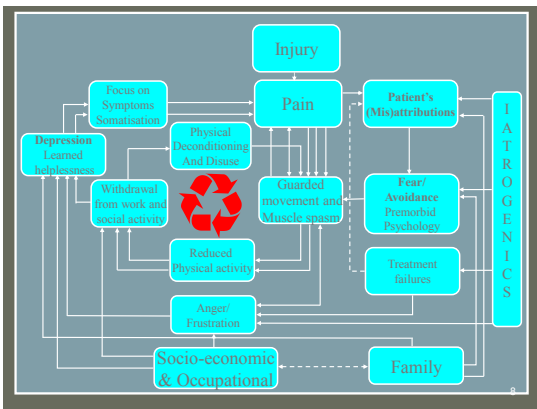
Injury

Pain

Focus on Symptoms Somatisation

Depression Learned helplessness

Physical Deconditioning And Disuse

Withdrawal from work and social activity

Guarded movement and Muscle spasm

Reduced Physical activity

Patient's (Mis)attributions

Fear/ Avoidance Premorbid Psychology

Treatment failures

I A T R O G E N I C S

Anger/ Frustration

Socio-economic & Occupational

Family

8